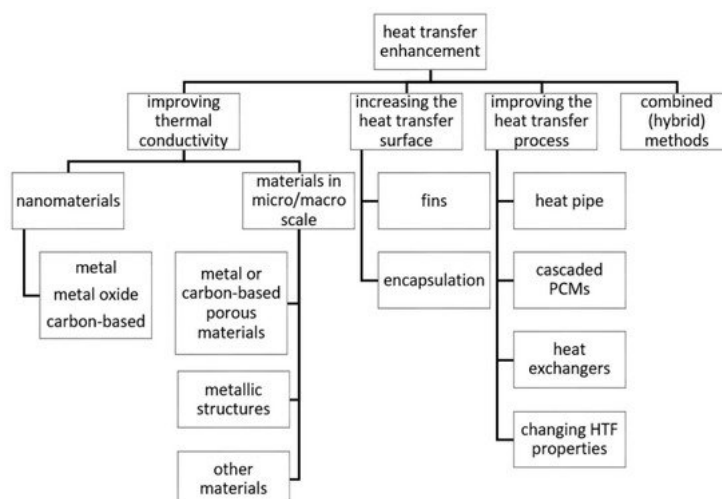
heat transfer enhancement

improving thermal conductivity

nanomaterials

metal
metal oxide
carbon-based

materials in micro/macro scale

metal or carbon-based porous materials

metallic structures

other materials

increasing the heat transfer surface

fins

encapsulation

improving the heat transfer process

heat pipe

cascaded PCMs

heat exchangers

changing HTF properties

combined (hybrid) methods